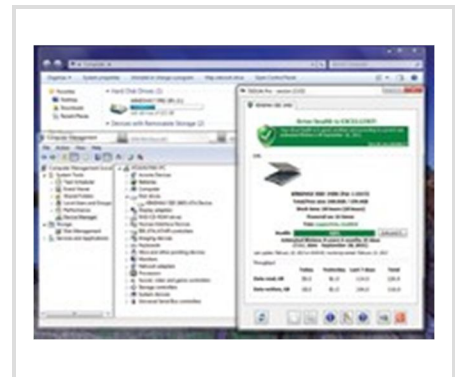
Computer
Organize
System properties
Uninstall or change a program
Map network drive
Open Control Panel
Favorites
Desktop
Downloads
Recent Places
Hard Disk Drives (1)
Devices with Removable Storage (2)
Computer Management
File
Action
View
Help
Computer Management (Local)
System Tools
Task Scheduler
Event Viewer
Shared Folders
Local Users and Groups
Performance
Device Manager
Storage
Disk Management
Services and Applications
Batteries
Computer
Disk drives
Display adapters
DVD/CD-ROM drives
Human Interface Devices
IDE ATA/ATAPI controllers
Imaging devices
Keyboards
Mice and other pointing devices
Monitors
Network adapters
Processors
Sound, video and game controllers
Storage controllers
System devices
Universal Serial Bus controllers
SSDLife Pro
Drive health is EXCELLENT
Health
Today
Yesterday
Last 7 days
Total
Data read, GB
Data written, GB